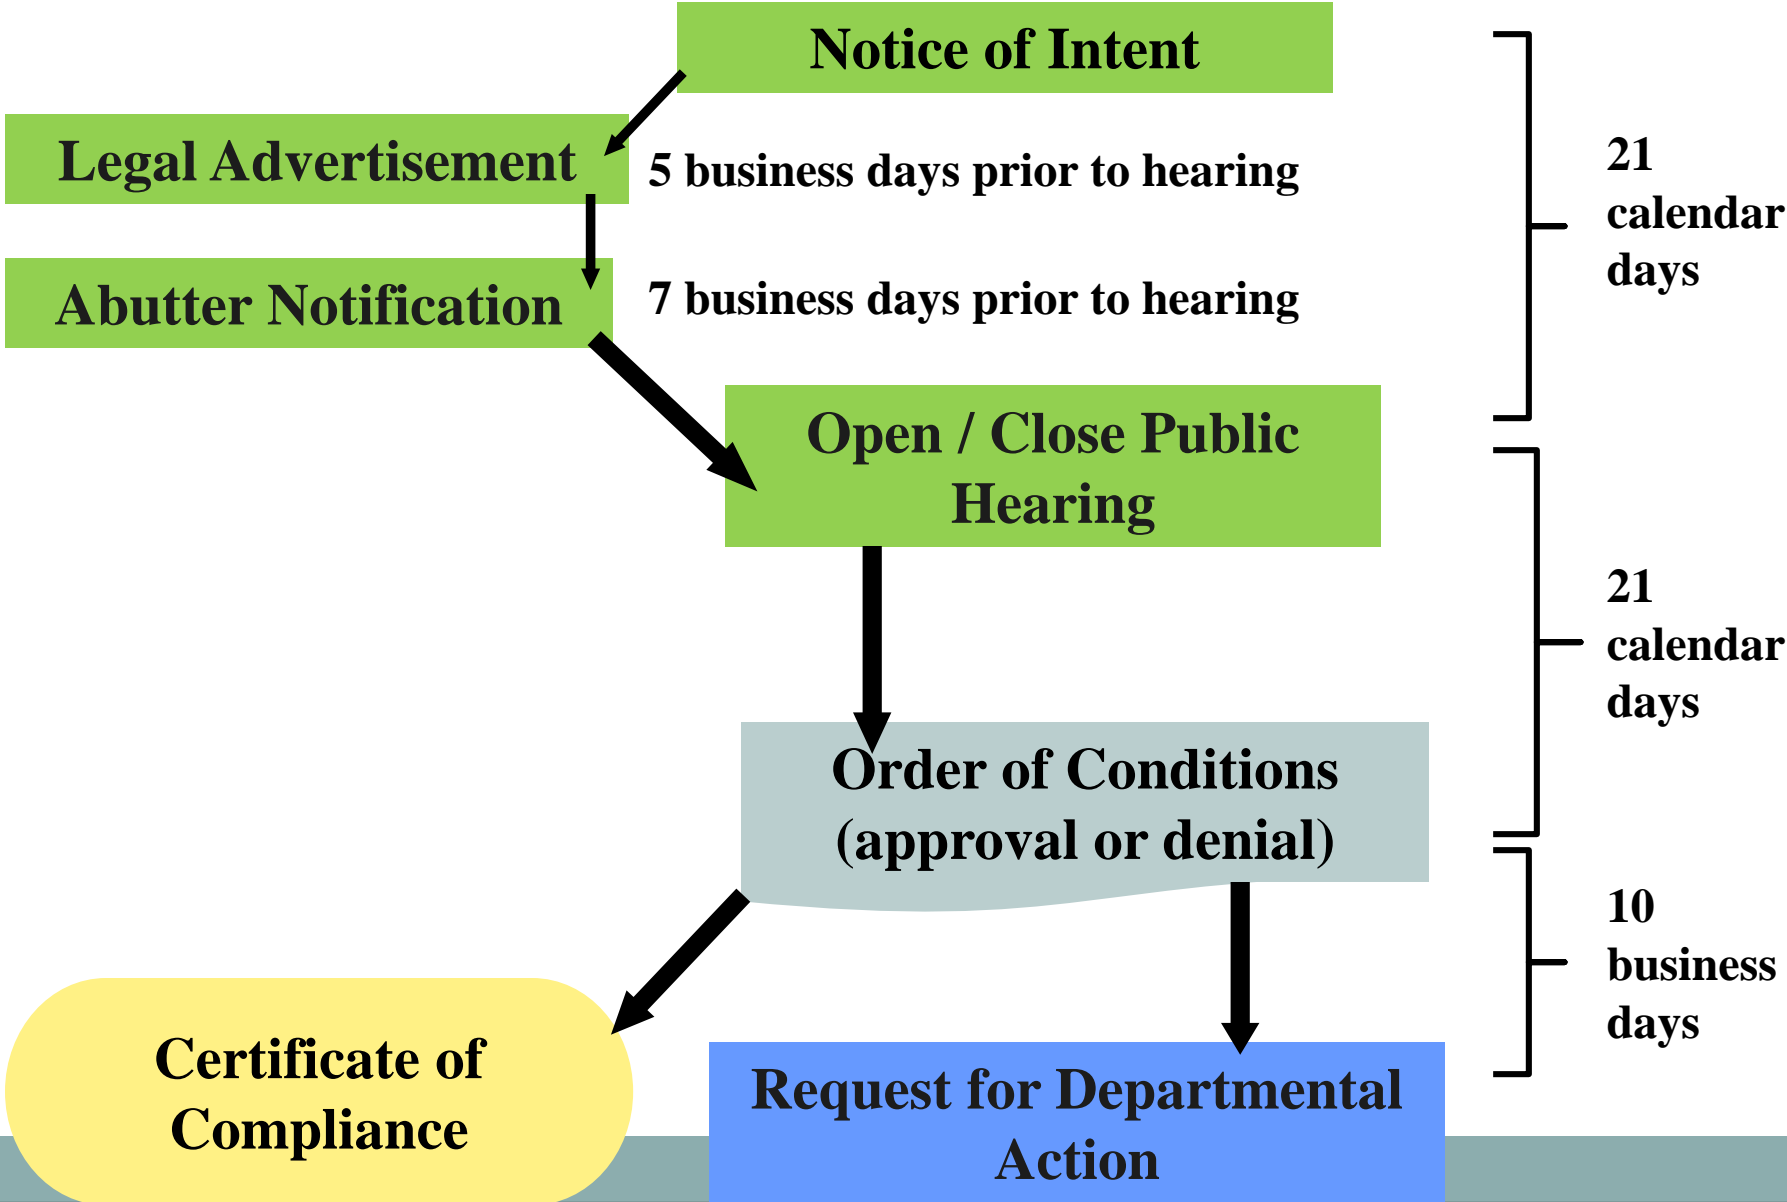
Notice of Intent

Legal Advertisement

5 business days prior to hearing

Abutter Notification

7 business days prior to hearing

21 calendar days

Open / Close Public Hearing

21 calendar days

Order of Conditions (approval or denial)

10 business days

Certificate of Compliance

Request for Departmental Action